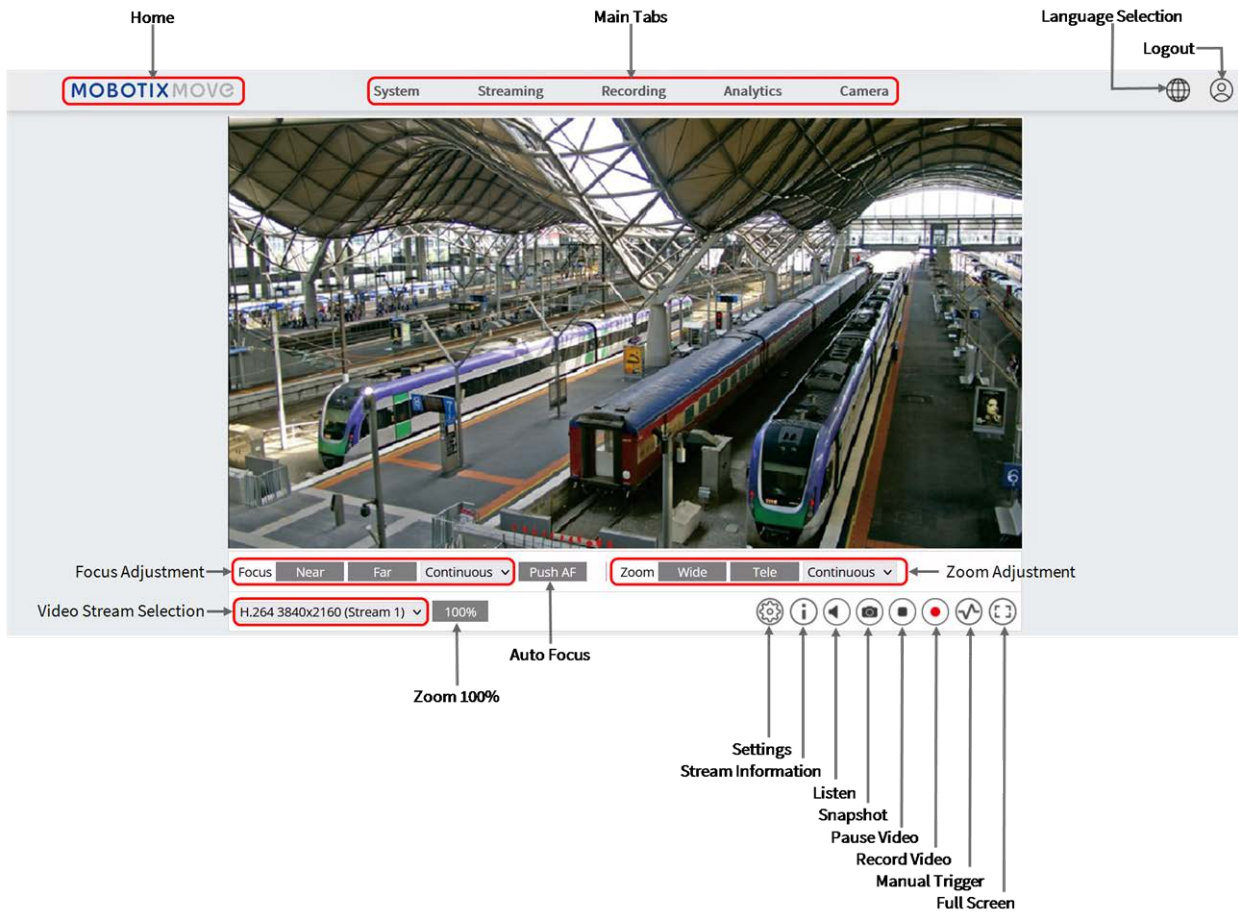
Home

Main Tabs

Language Selection

Logout

MOBOTIX MOVE

System Streaming Recording Analytics Camera

Focus Adjustment

Focus Near Far Continuous Push AF

Zoom Wide Tele Continuous

Zoom Adjustment

Video Stream Selection

H.264 3840x2160 (Stream 1) 100%

Auto Focus

Zoom 100%

Settings
Stream Information
Listen
Snapshot
Pause Video
Record Video
Manual Trigger
Full Screen